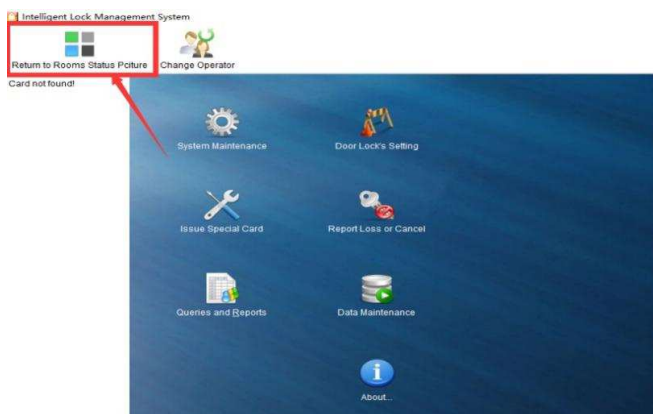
Intelligent Lock Management System

Return to Rooms Status Pciture

Change Operator

Card not found!

System Maintenance

Door Lock's Setting

Issue Special Card

Report Loss or Cancel

Queries and Reports

Data Maintenance

About...